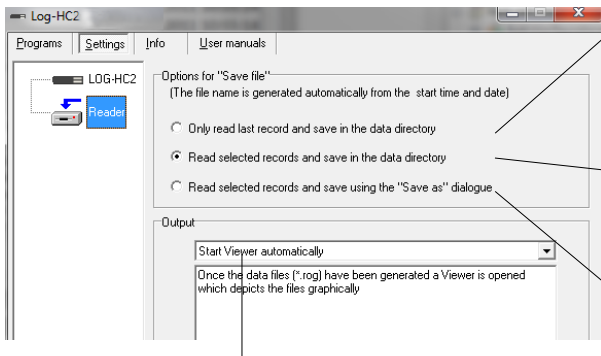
Log-HC2

Programs | Settings | Info | User manuals

LOG-HC2

Reader

Options for "Save file"
(The file name is generated automatically from the start time and date)

Only read last record and save in the data directory

Read selected records and save in the data directory

Read selected records and save using the "Save as" dialogue

Output

Start Viewer automatically

Once the data files (*.rog) have been generated a Viewer is opened which depicts the files graphically